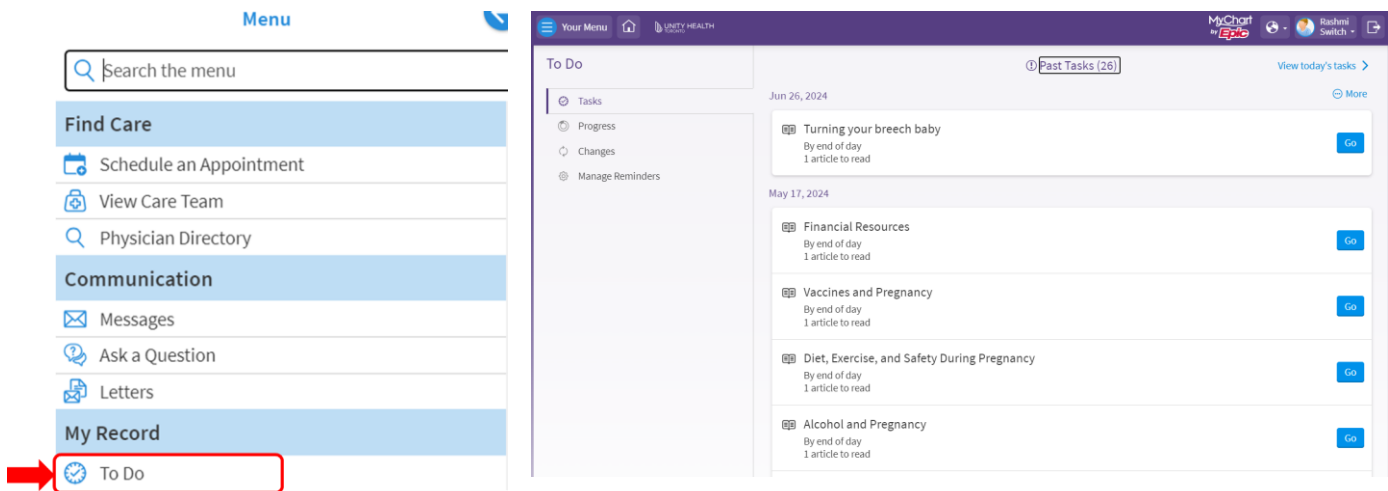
Menu

Search the menu

Find Care

Schedule an Appointment

View Care Team

Physician Directory

Communication

Messages

Ask a Question

Letters

My Record

To Do

Your Menu

UNITY HEALTH TORONTO

MyChart by Epic

Rashmi Switch

To Do

Tasks

Progress

Changes

Manage Reminders

Past Tasks (26)

View today's tasks

Jun 26, 2024

More

Turning your breech baby
By end of day
1 article to read

Go

May 17, 2024

Financial Resources
By end of day
1 article to read

Go

Vaccines and Pregnancy
By end of day
1 article to read

Go

Diet, Exercise, and Safety During Pregnancy
By end of day
1 article to read

Go

Alcohol and Pregnancy
By end of day
1 article to read

Go